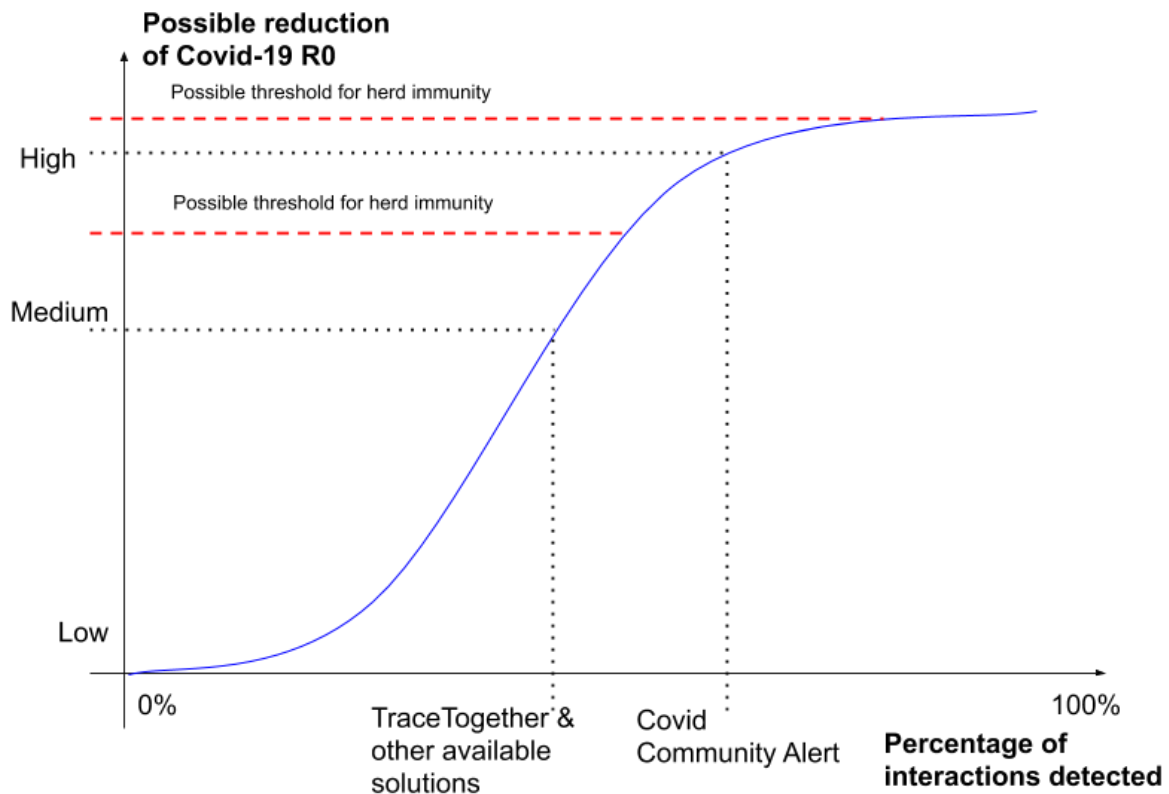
Possible reduction of Covid-19 R0

Possible threshold for herd immunity

High

Possible threshold for herd immunity

Medium

Low

0%

TraceTogether & other available solutions

Covid Community Alert

100%

Percentage of interactions detected